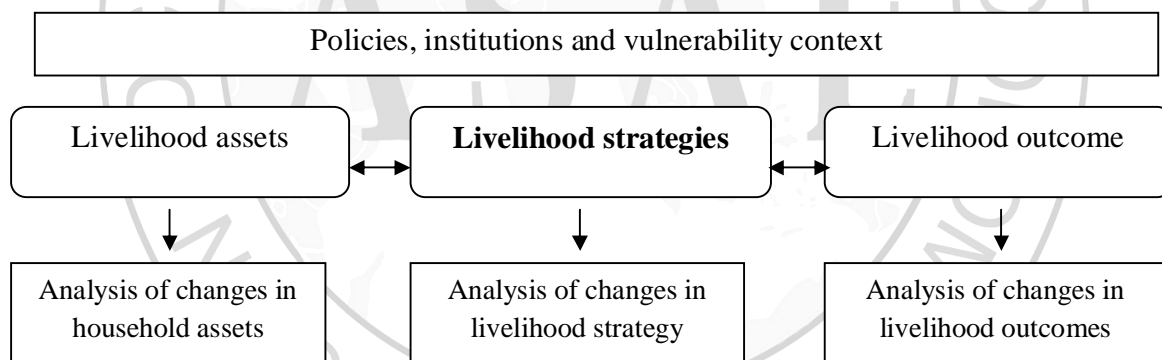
Policies, institutions and vulnerability context

Livelihood assets

**Livelihood strategies**

Livelihood outcome

Analysis of changes in household assets

Analysis of changes in livelihood strategy

Analysis of changes in livelihood outcomes